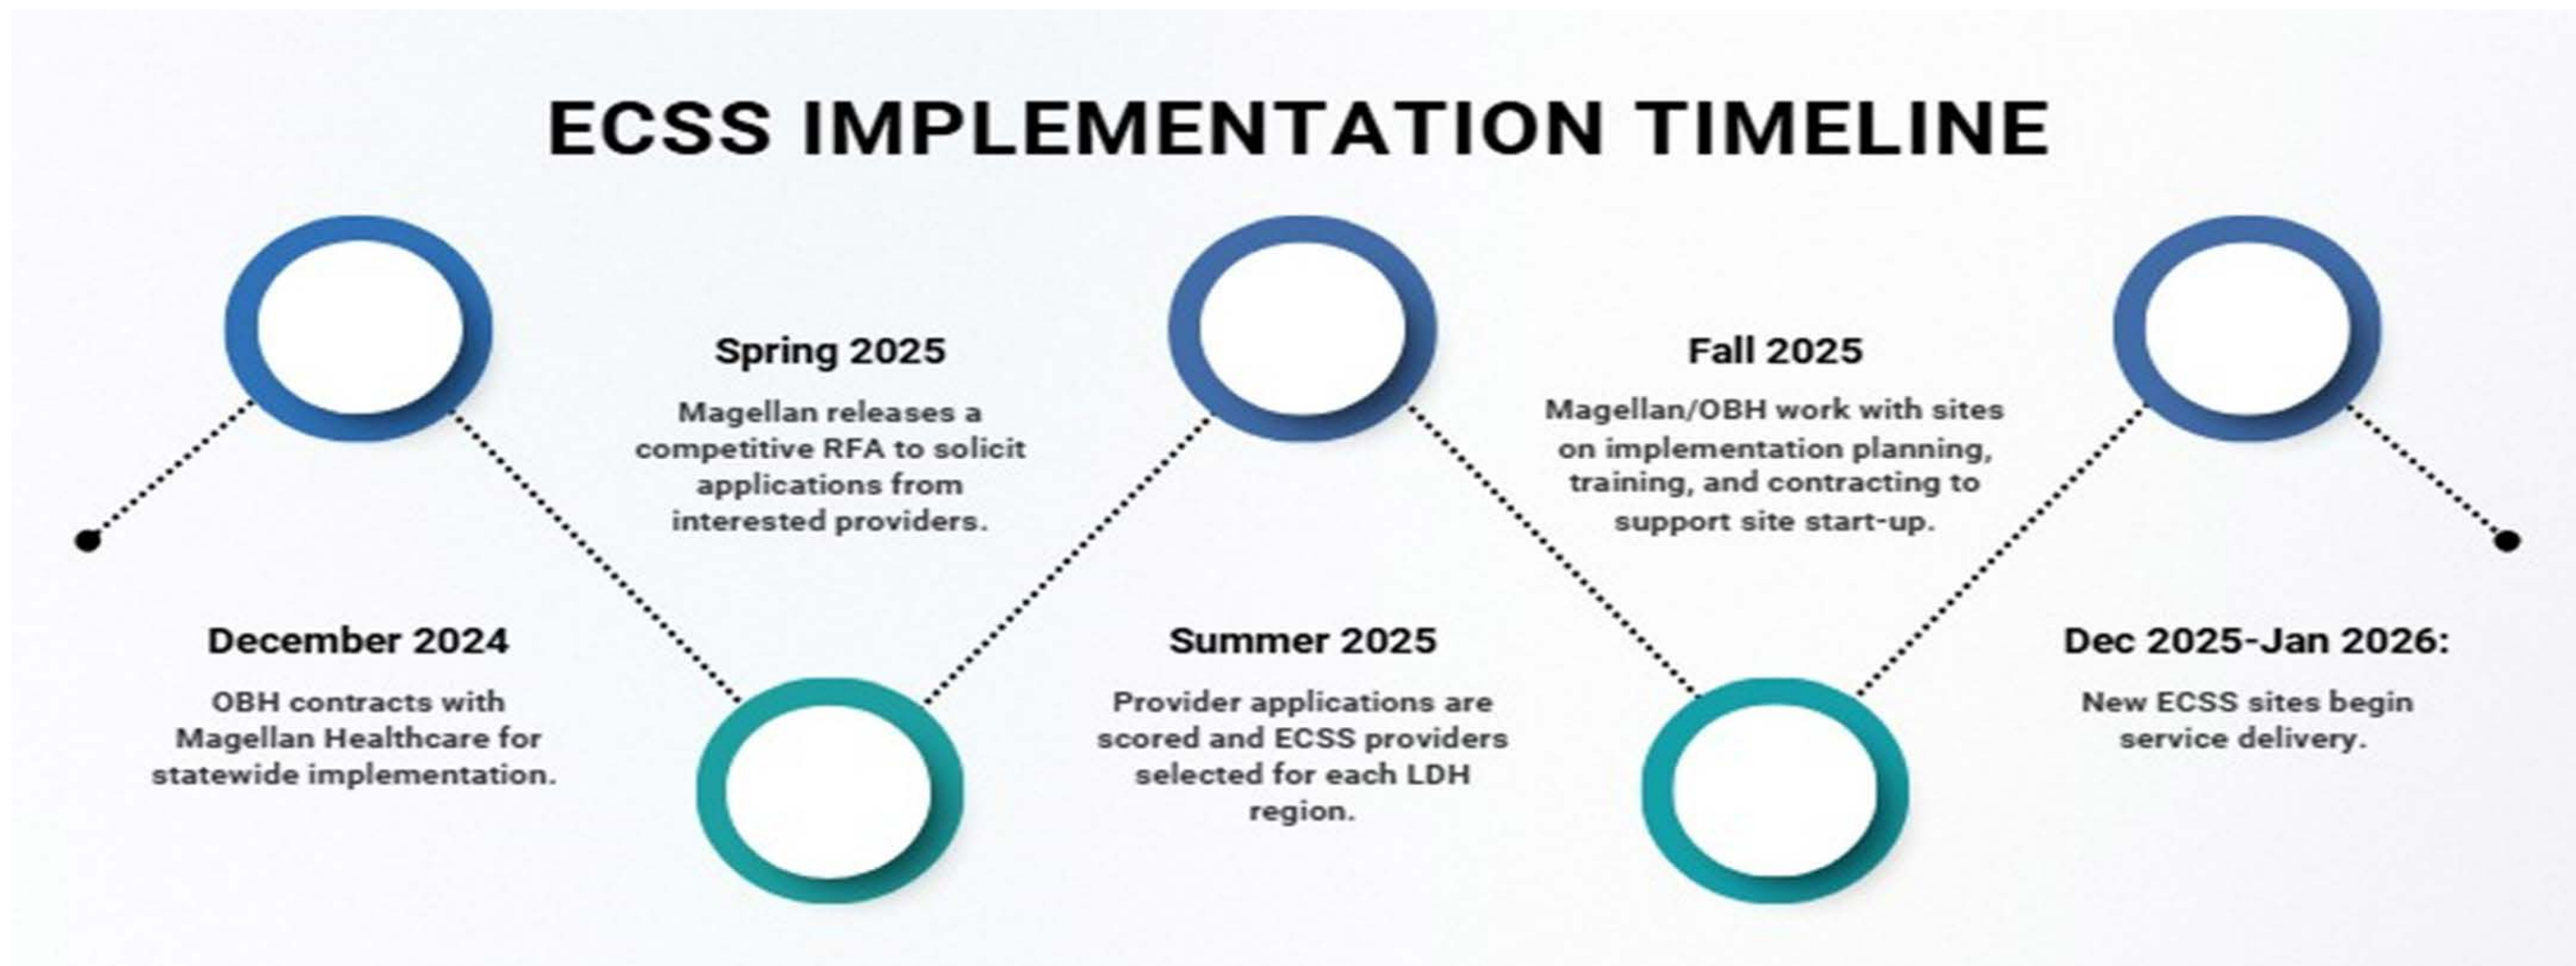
ECSS IMPLEMENTATION TIMELINE

December 2024

OBH contracts with Magellan Healthcare for statewide implementation.

Spring 2025

Magellan releases a competitive RFA to solicit applications from interested providers.

Summer 2025

Provider applications are scored and ECSS providers selected for each LDH region.

Fall 2025

Magellan/OBH work with sites on implementation planning, training, and contracting to support site start-up.

Dec 2025-Jan 2026:

New ECSS sites begin service delivery.